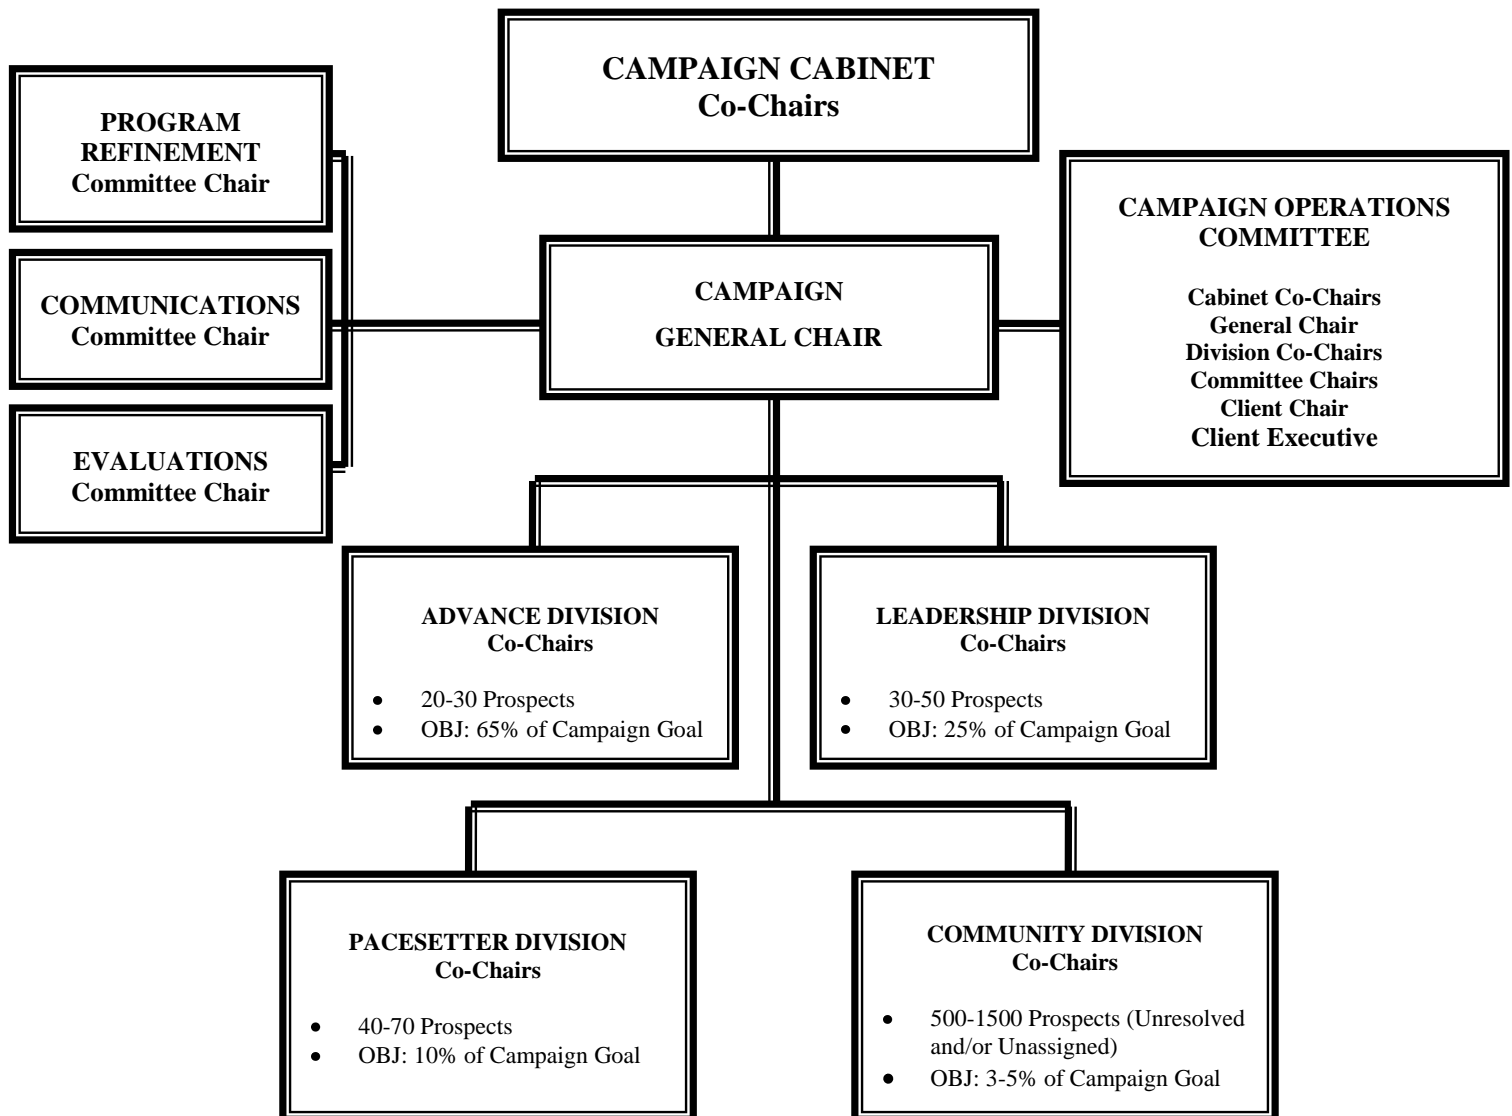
CAMPAIGN CABINET
Co-Chairs

PROGRAM REFINEMENT
Committee Chair

COMMUNICATIONS
Committee Chair

EVALUATIONS
Committee Chair

CAMPAIGN
GENERAL CHAIR

CAMPAIGN OPERATIONS COMMITTEE

Cabinet Co-Chairs
General Chair
Division Co-Chairs
Committee Chairs
Client Chair
Client Executive

ADVANCE DIVISION
Co-Chairs

- 20-30 Prospects
- OBJ: 65% of Campaign Goal

LEADERSHIP DIVISION
Co-Chairs

- 30-50 Prospects
- OBJ: 25% of Campaign Goal

PACESETTER DIVISION
Co-Chairs

- 40-70 Prospects
- OBJ: 10% of Campaign Goal

COMMUNITY DIVISION
Co-Chairs

- 500-1500 Prospects (Unresolved and/or Unassigned)
- OBJ: 3-5% of Campaign Goal